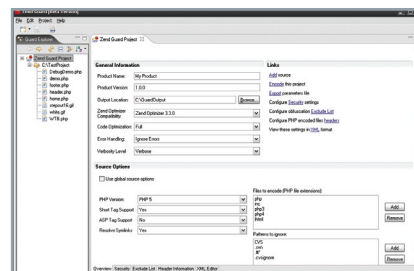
Zend Guard (Beta Version)
File Edit Project Help
Guard Explorer
Zend Guard Project
C:\TestProject
DebugDemo.php
demo.php
footer.php
header.php
home.php
vsprintf.php
while.gif
WTB.php
Zend Guard Project

General Information
Product Name: My Product
Product Version: 1.0.0
Output Location: C:\GuardOutput
Browse...
Zend Optimizer Compatibility: Zend Optimizer 3.3.0
Code Optimization: Full
Error Handling: Ignore Errors
Verbosity Level: Verbose

Links
Add source
Encode this project
Export parameters file
Configure Security settings
Configure obfuscation Exclude List
Configure PHP encoded files headers
View these settings in XML format

Source Options
Use global source options
PHP Version: PHP 5
Short Tag Support: Yes
ASP Tag Support: No
Resolve Symlinks: Yes

Files to encode (PHP file extensions):
php
inc
php3
php4
html
Add
Remove
Patterns to ignore:
CVS
.svn
.#*
.cvsignore
Add
Remove

Overview Security Exclude List Header Information XML Editor